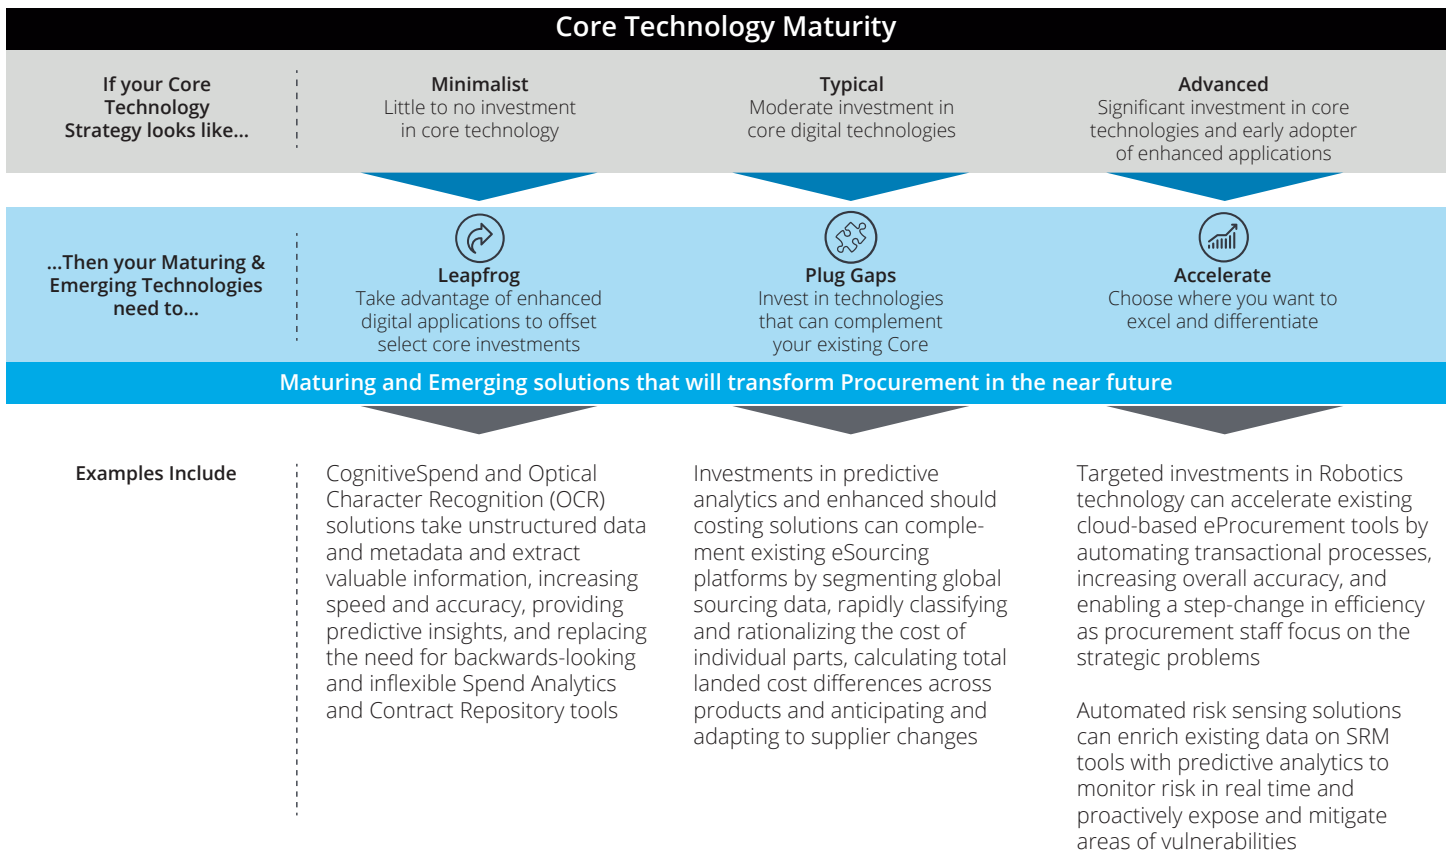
Core Technology Maturity

If your Core Technology Strategy looks like...

Minimalist
Little to no investment in core technology

Typical
Moderate investment in core digital technologies

Advanced
Significant investment in core technologies and early adopter of enhanced applications

...Then your Maturing & Emerging Technologies need to...

Leapfrog
Take advantage of enhanced digital applications to offset select core investments

Plug Gaps
Invest in technologies that can complement your existing Core

Accelerate
Choose where you want to excel and differentiate

Maturing and Emerging solutions that will transform Procurement in the near future

Examples Include

CognitiveSpend and Optical Character Recognition (OCR) solutions take unstructured data and metadata and extract valuable information, increasing speed and accuracy, providing predictive insights, and replacing the need for backwards-looking and inflexible Spend Analytics and Contract Repository tools

Investments in predictive analytics and enhanced should costing solutions can complement existing eSourcing platforms by segmenting global sourcing data, rapidly classifying and rationalizing the cost of individual parts, calculating total landed cost differences across products and anticipating and adapting to supplier changes

Targeted investments in Robotics technology can accelerate existing cloud-based eProcurement tools by automating transactional processes, increasing overall accuracy, and enabling a step-change in efficiency as procurement staff focus on the strategic problems

Automated risk sensing solutions can enrich existing data on SRM tools with predictive analytics to monitor risk in real time and proactively expose and mitigate areas of vulnerabilities